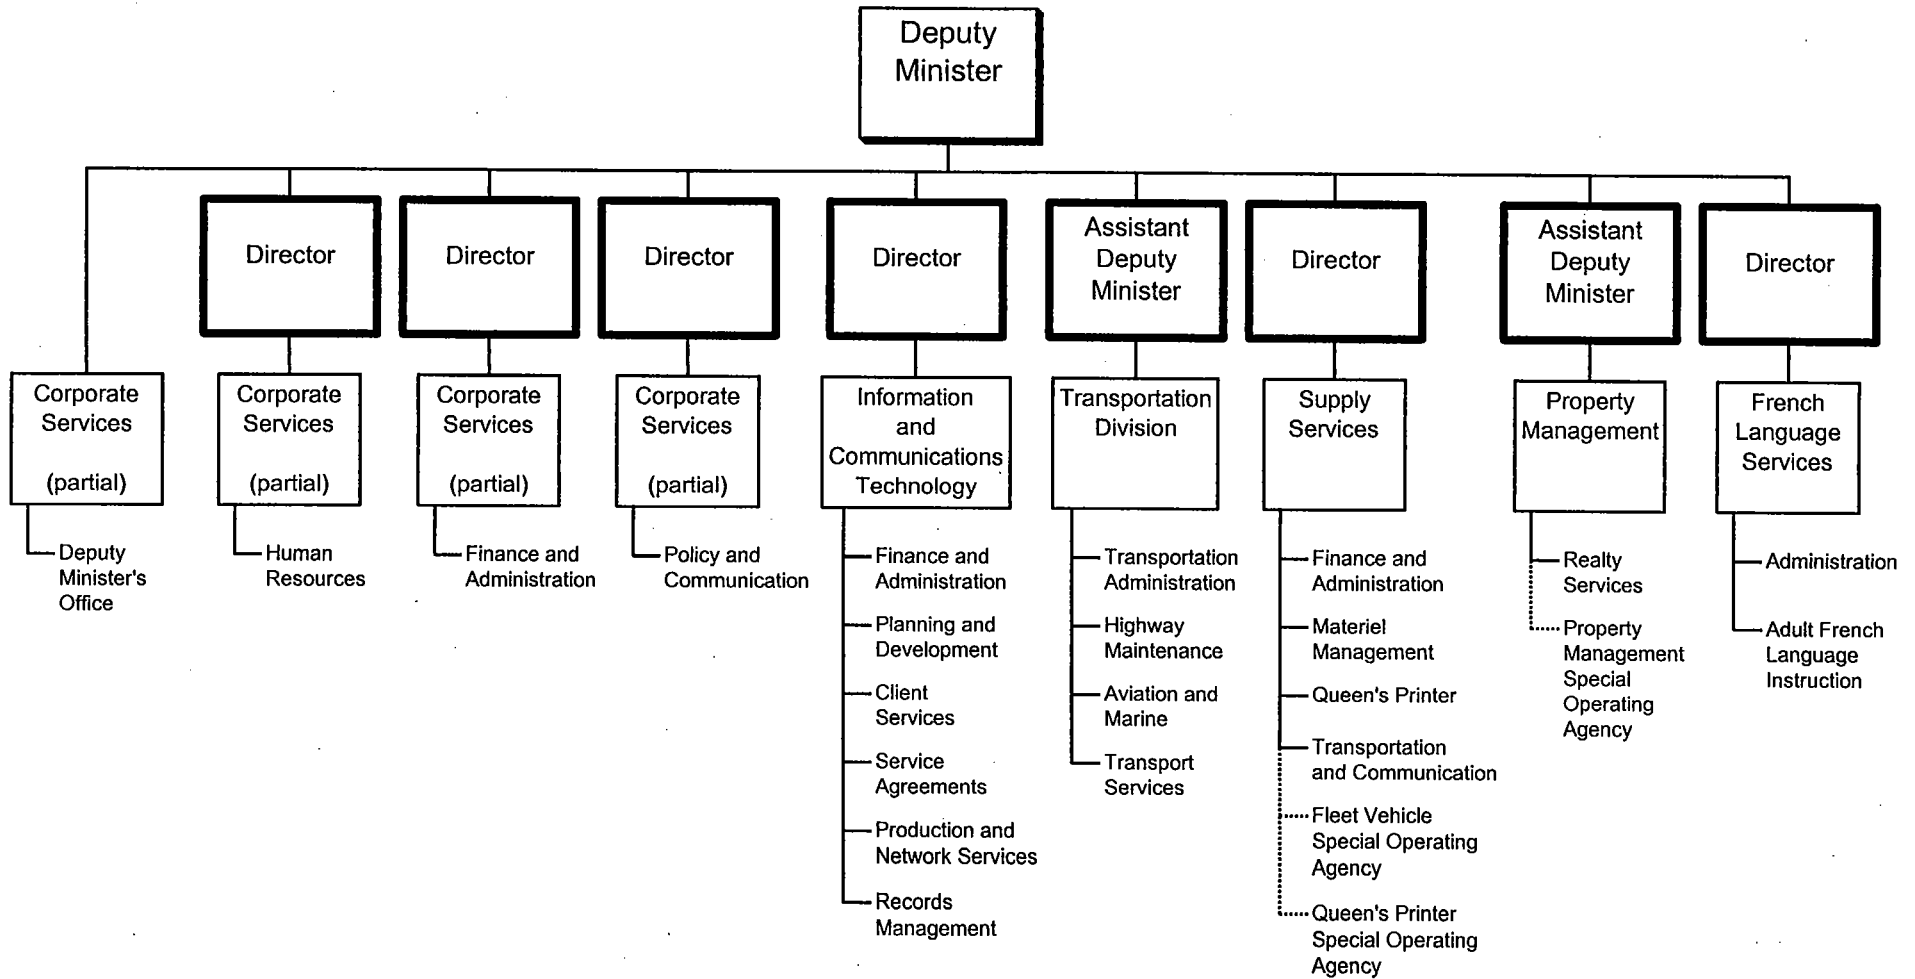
Deputy Minister

Corporate Services (partial)
Deputy Minister's Office

Director
Corporate Services (partial)
Human Resources

Director
Corporate Services (partial)
Finance and Administration

Director
Corporate Services (partial)
Policy and Communication

Director
Information and Communications Technology
Finance and Administration
Planning and Development
Client Services
Service Agreements
Production and Network Services
Records Management

Assistant Deputy Minister
Transportation Division
Transportation Administration
Highway Maintenance
Aviation and Marine
Transport Services

Director
Supply Services
Finance and Administration
Materiel Management
Queen's Printer
Transportation and Communication
Fleet Vehicle Special Operating Agency
Queen's Printer Special Operating Agency

Assistant Deputy Minister
Property Management
Realty Services
Property Management Special Operating Agency

Director
French Language Services
Administration
Adult French Language Instruction